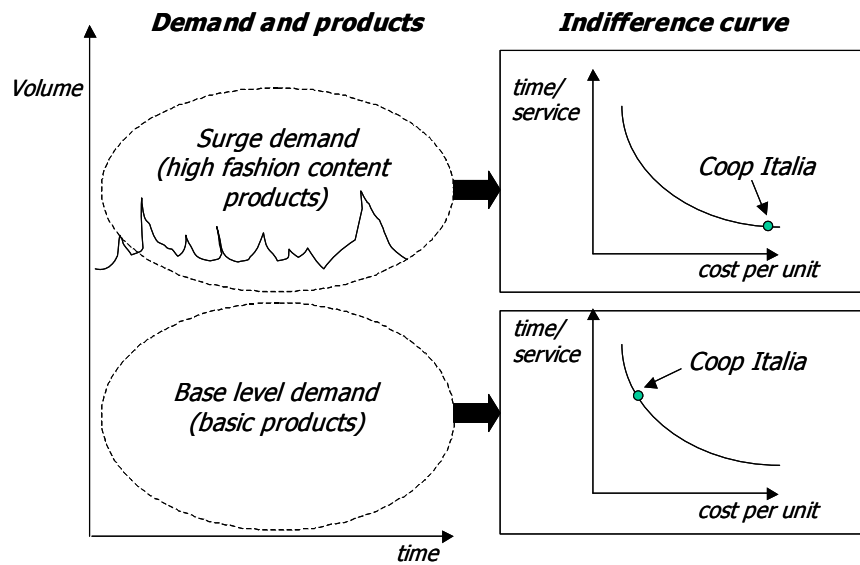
Demand and products

Indifference curve

Volume

Surge demand (high fashion content products)

Base level demand (basic products)

time

time/ service

Coop Italia

cost per unit

time/ service

Coop Italia

cost per unit